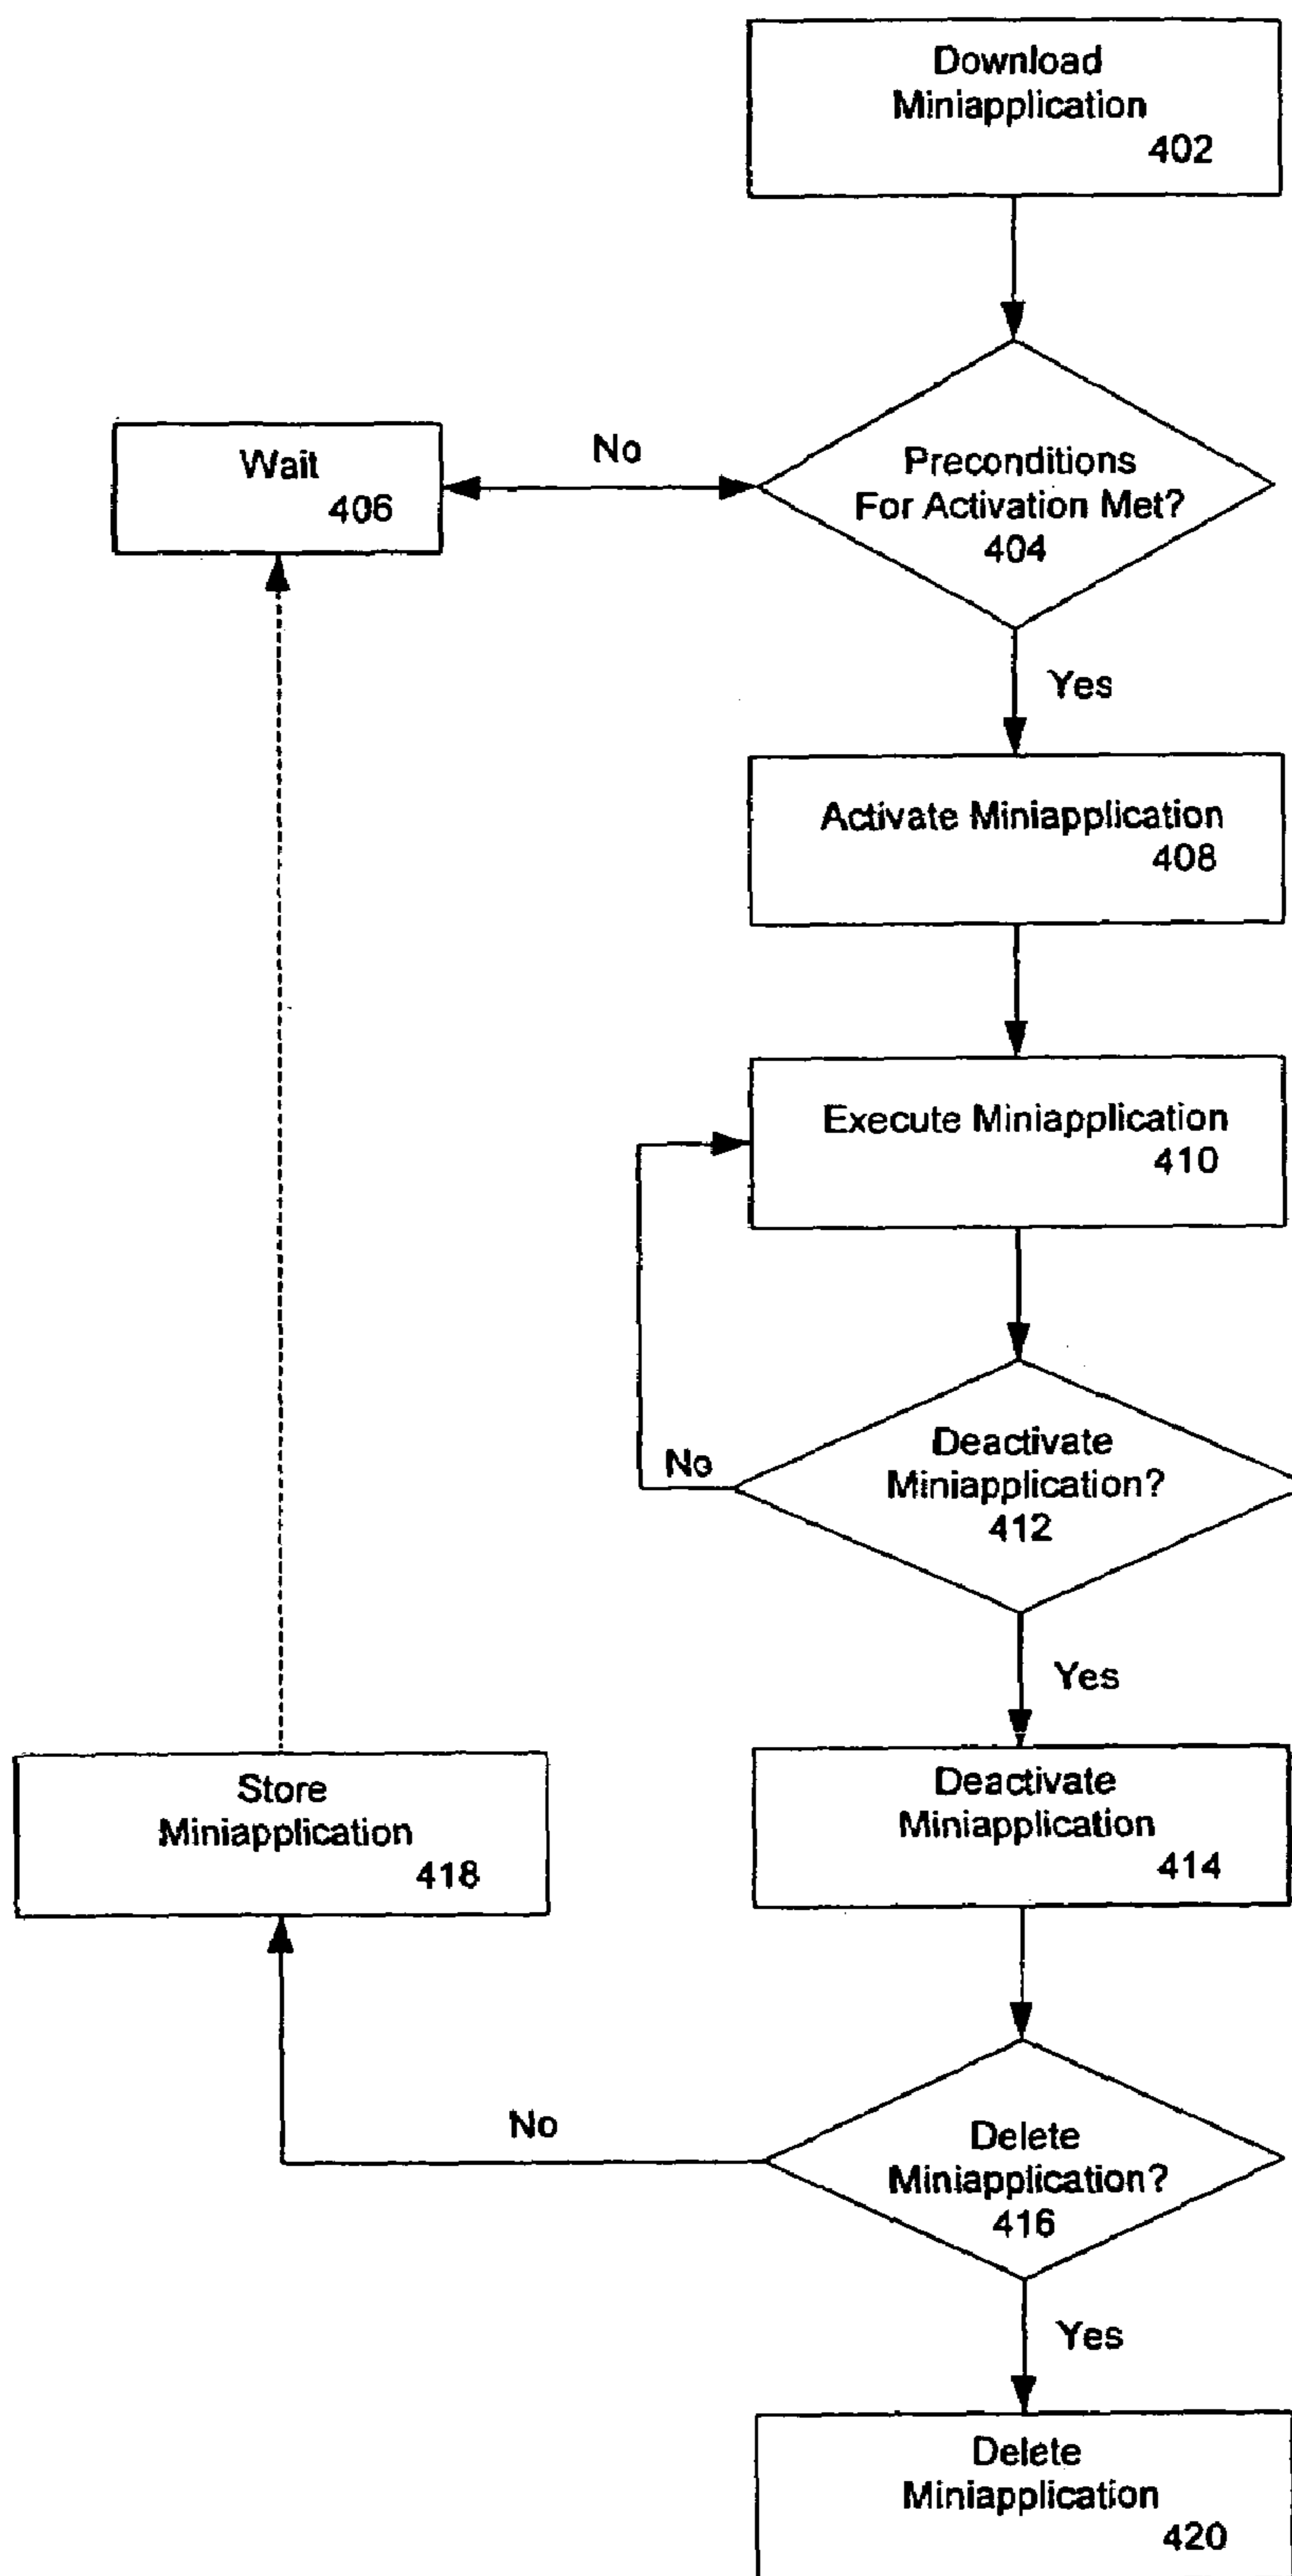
Download Miniapplication 402

Wait 406

No

Preconditions For Activation Met? 404

Yes

Activate Miniapplication 408

Execute Miniapplication 410

No

Deactivate Miniapplication? 412

Yes

Store Miniapplication 418

Deactivate Miniapplication 414

No

Delete Miniapplication? 416

Yes

Delete Miniapplication 420